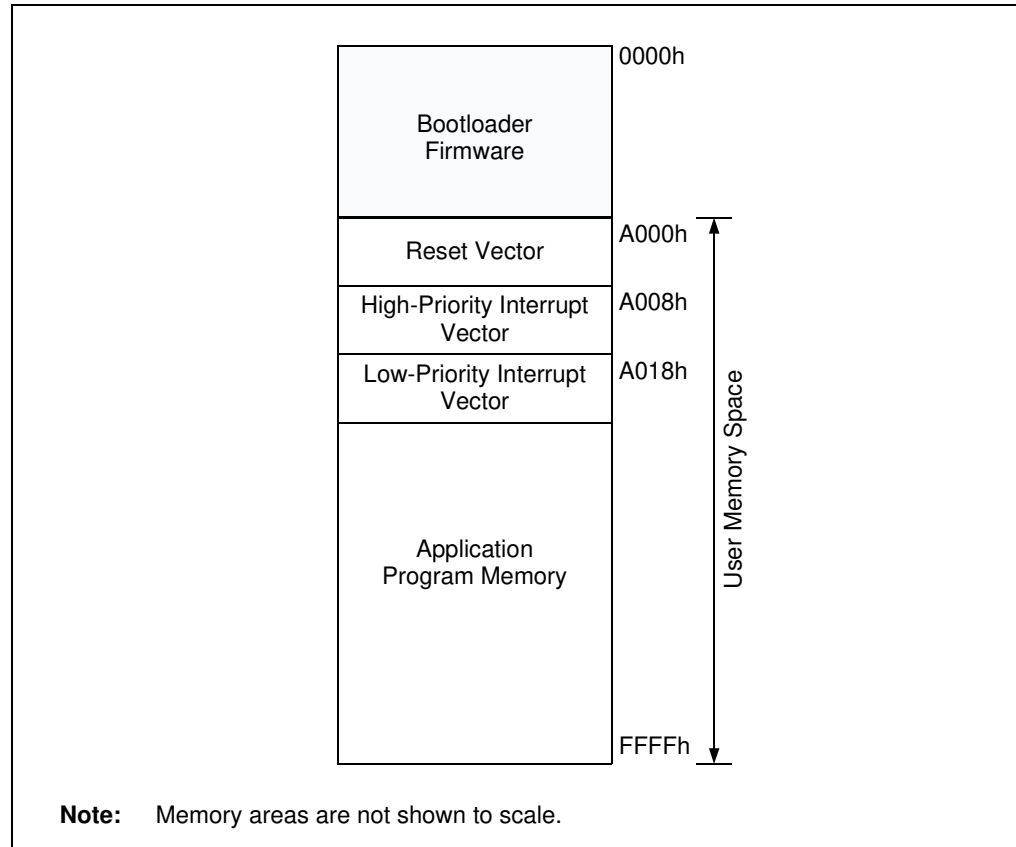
0000h

Bootloader Firmware

A000h

Reset Vector

A008h

High-Priority Interrupt Vector

A018h

Low-Priority Interrupt Vector

Application Program Memory

User Memory Space

FFFFh

**Note:** Memory areas are not shown to scale.